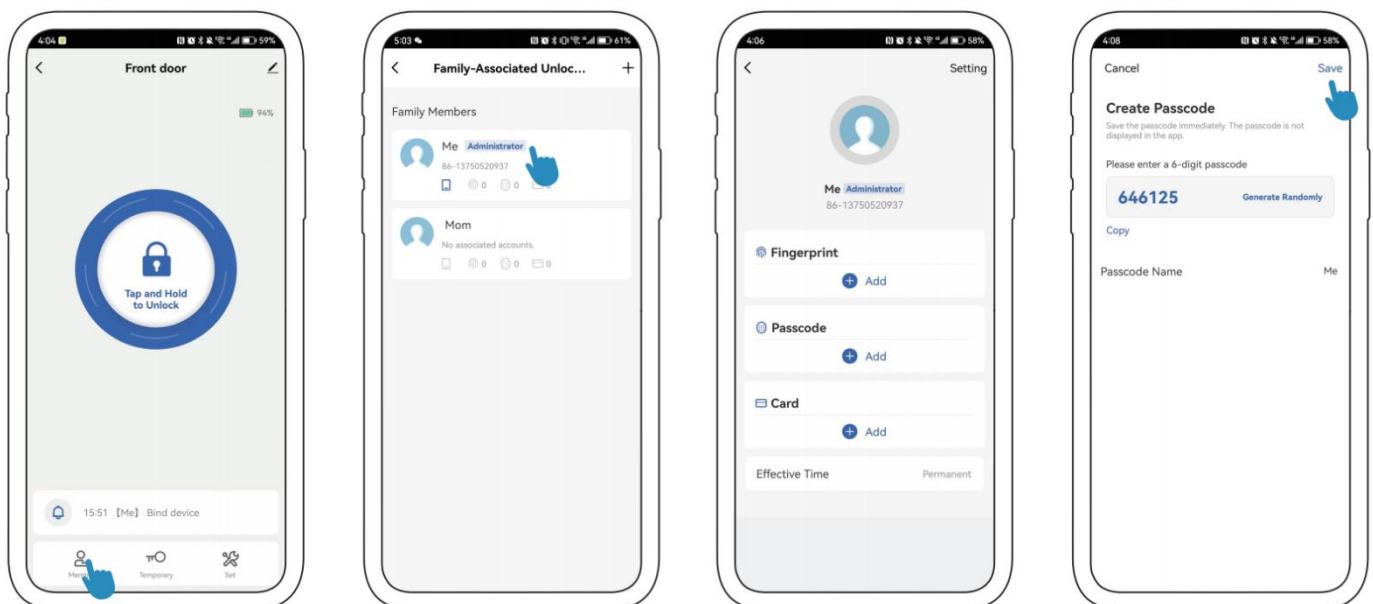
4:04 59%

Front door

94%

Tap and Hold to Unlock

15:51 【Me】 Bind device

Mem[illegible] Temporary Set

5:03 61%

Family-Associated Unloc...

Family Members

Me Administrator
86-13750520937
0 0 0

Mom
No associated accounts.
0 0 0

4:06 58%

Setting

Me Administrator
86-13750520937

Fingerprint
Add

Passcode
Add

Card
Add

Effective Time Permanent

4:08 58%

Cancel Save

Create Passcode
Save the passcode immediately. The passcode is not displayed in the app.

Please enter a 6-digit passcode

646125 Generate Randomly

Copy

Passcode Name Me